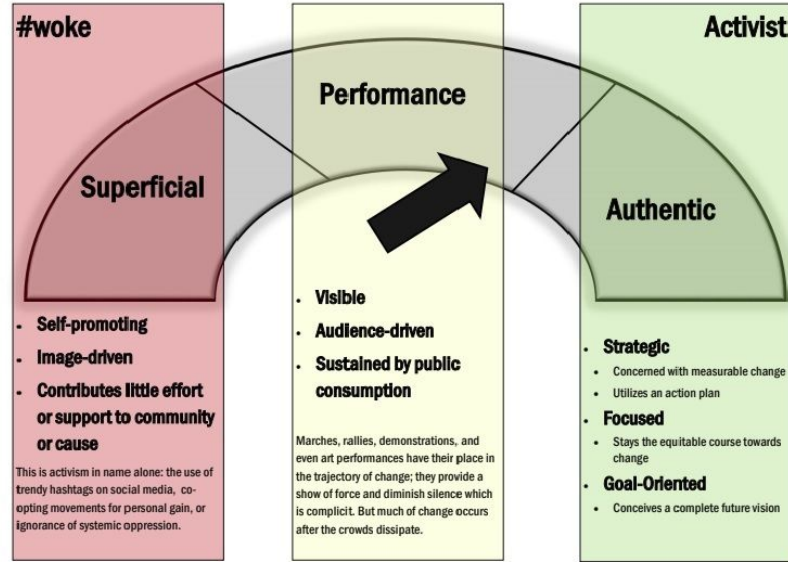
#woke

Superficial

- Self-promoting
- Image-driven
- Contributes little effort or support to community or cause

This is activism in name alone: the use of trendy hashtags on social media, co-opting movements for personal gain, or ignorance of systemic oppression.

Performance

- Visible
- Audience-driven
- Sustained by public consumption

Marches, rallies, demonstrations, and even art performances have their place in the trajectory of change; they provide a show of force and diminish silence which is complicit. But much of change occurs after the crowds dissipate.

Activist

Authentic

- Strategic
  - Concerned with measurable change
  - Utilizes an action plan
- Focused
  - Stays the equitable course towards change
- Goal-Oriented
  - Conceives a complete future vision